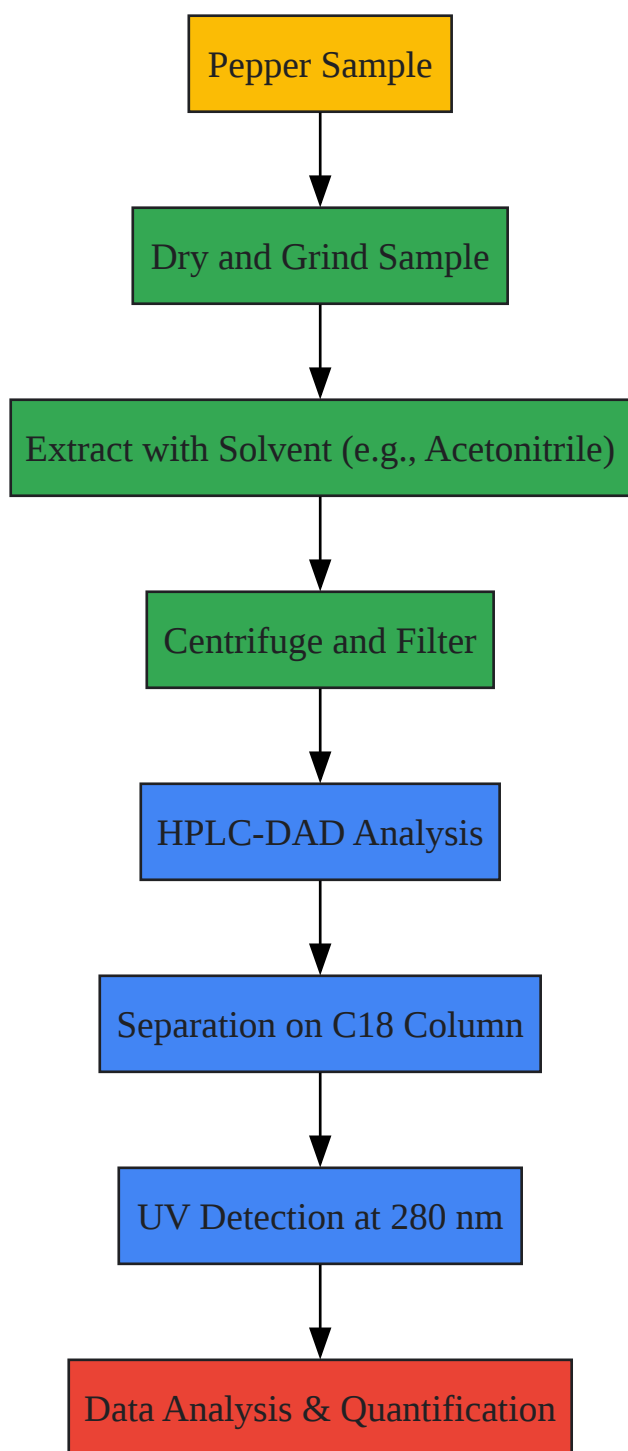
Pepper Sample

Dry and Grind Sample

Extract with Solvent (e.g., Acetonitrile)

Centrifuge and Filter

HPLC-DAD Analysis

Separation on C18 Column

UV Detection at 280 nm

Data Analysis & Quantification